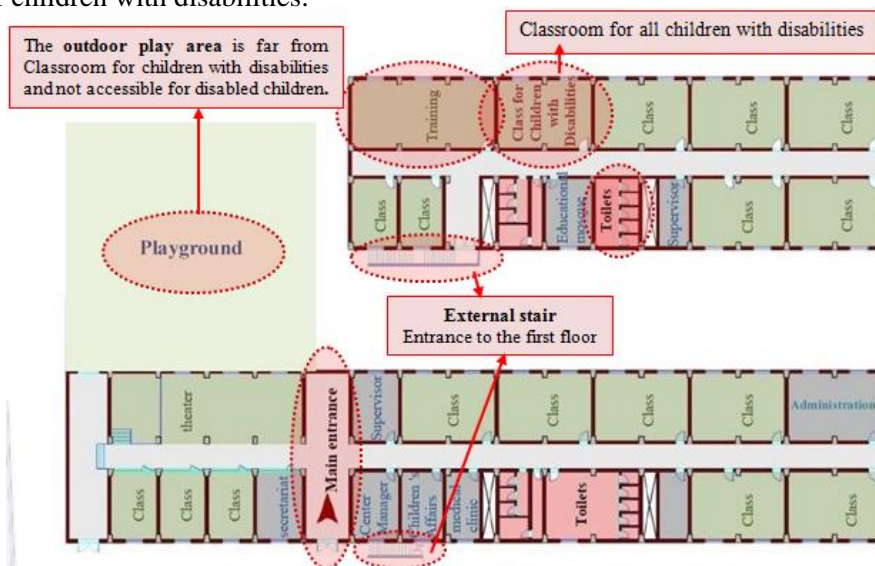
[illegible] children with disabilities.

The outdoor play area is far from Classroom for children with disabilities and not accessible for disabled children.

Classroom for all children with disabilities

Training

Class for Children with Disabilities

Class

Class

Class

Class

Class

Educational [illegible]

Toilets

Supervisor

Class

Class

Playground

External stair
Entrance to the first floor

theater

Main entrance

Supervisor

Class

Class

Class

Class

Administration

Class

Class

Class

secretariat

Center Manager

Children's Affairs

medical clinic

Toilets

Class

Class